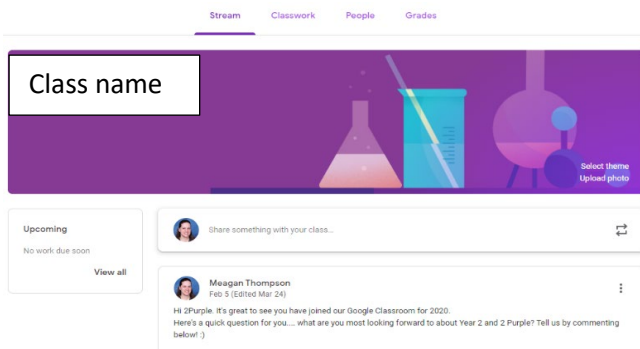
Stream Classwork People Grades

Class name

Select theme
Upload photo

Upcoming

No work due soon

View all

Share something with your class...

Meagan Thompson
Feb 5 (Edited Mar 24)

Hi 2Purple. It's great to see you have joined our Google Classroom for 2020.
Here's a quick question for you.... what are you most looking forward to about Year 2 and 2 Purple? Tell us by commenting below! :)